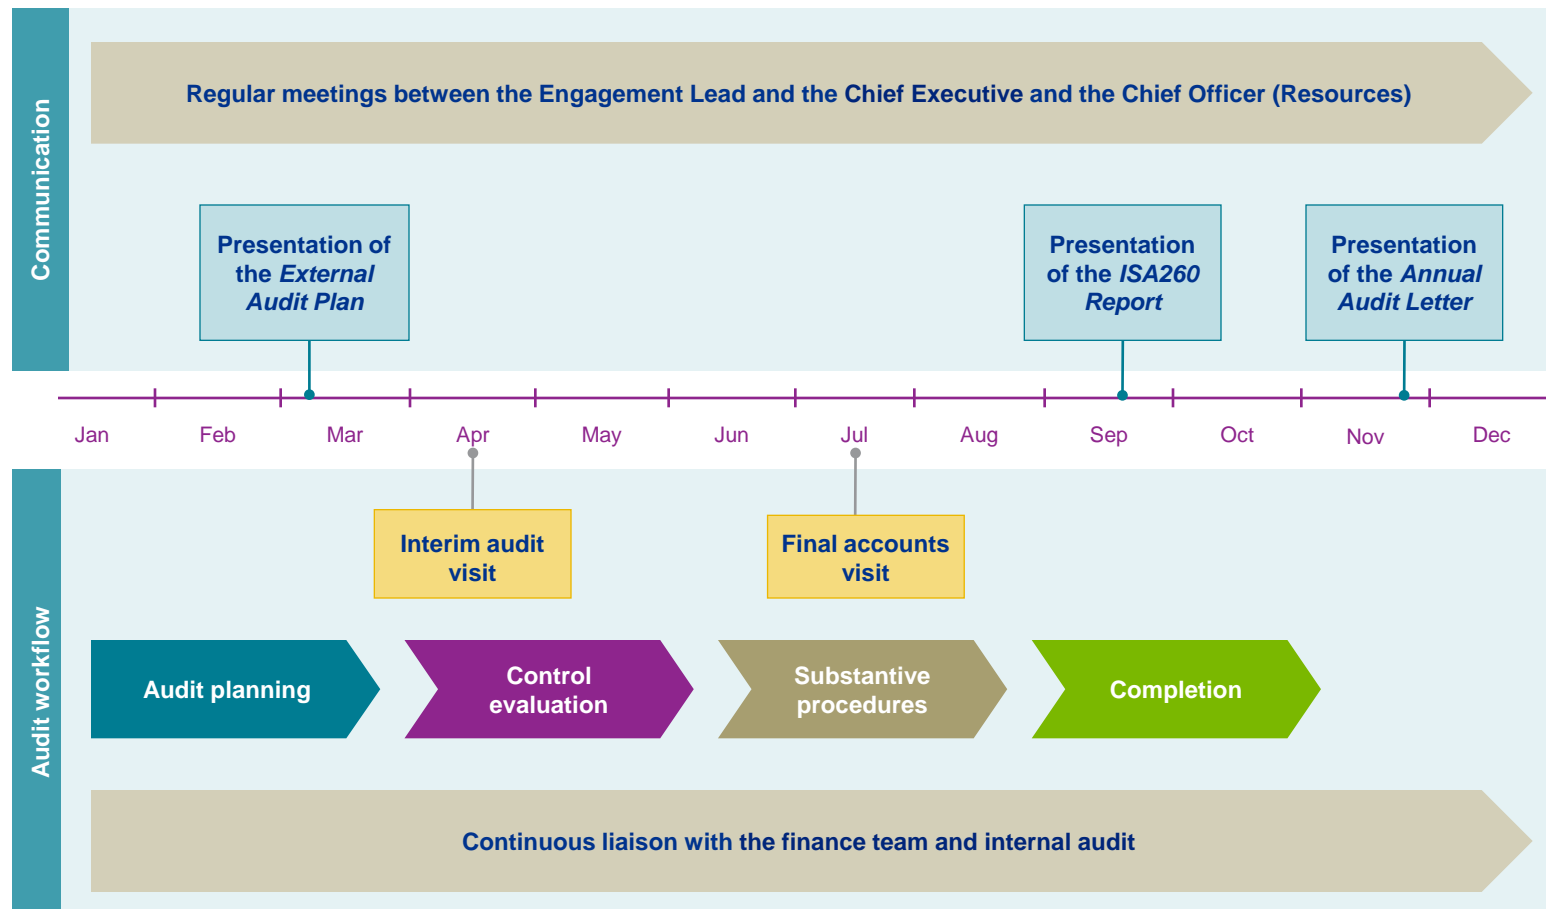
Communication

Regular meetings between the Engagement Lead and the Chief Executive and the Chief Officer (Resources)

Presentation of the *External Audit Plan*

Presentation of the *ISA260 Report*

Presentation of the *Annual Audit Letter*

Jan Feb Mar Apr May Jun Jul Aug Sep Oct Nov Dec

Audit workflow

Interim audit visit

Final accounts visit

Audit planning

Control evaluation

Substantive procedures

Completion

Continuous liaison with the finance team and internal audit